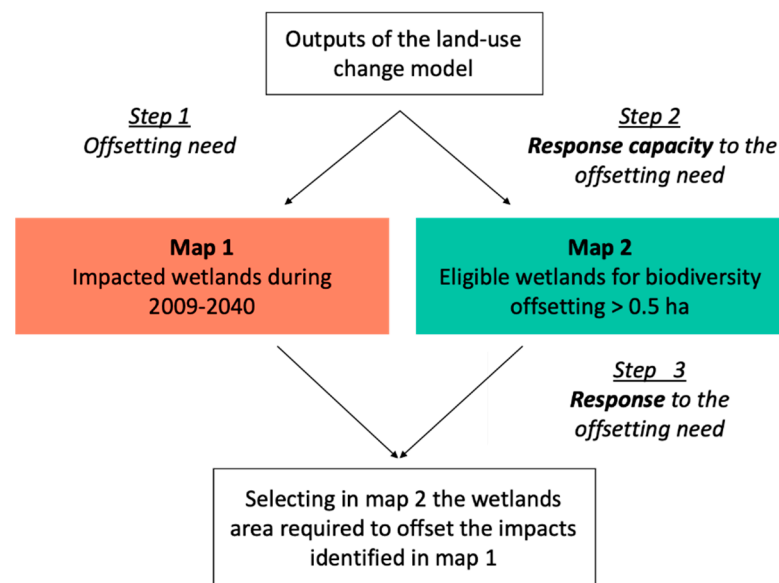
Outputs of the land-use change model

Step 1
Offsetting need

Step 2
Response capacity to the offsetting need

Map 1
Impacted wetlands during 2009-2040

Map 2
Eligible wetlands for biodiversity offsetting > 0.5 ha

Step 3
Response to the offsetting need

Selecting in map 2 the wetlands area required to offset the impacts identified in map 1